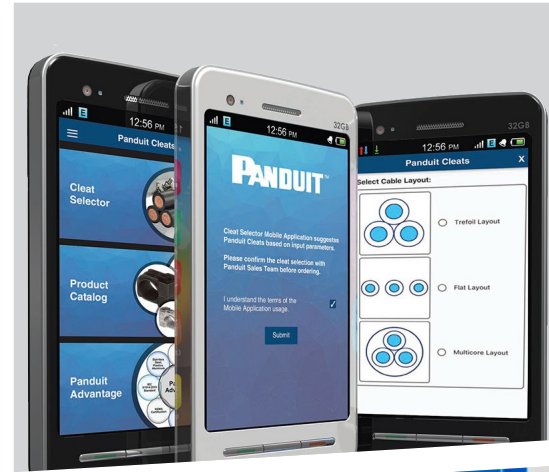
12:56 PM

Panduit Cleats

Cleat Selector

Product Catalog

Panduit Advantage

12:56 PM

32GB

PANDUIT

Cleat Selector Mobile Application suggests Panduit Cleats based on input parameters.

Please confirm the cleat selection with Panduit Sales Team before ordering.

I understand the terms of the Mobile Application usage.

Submit

12:56 PM

32GB

Panduit Cleats

X

Select Cable Layout:

Trefoil Layout

Flat Layout

Multicore Layout